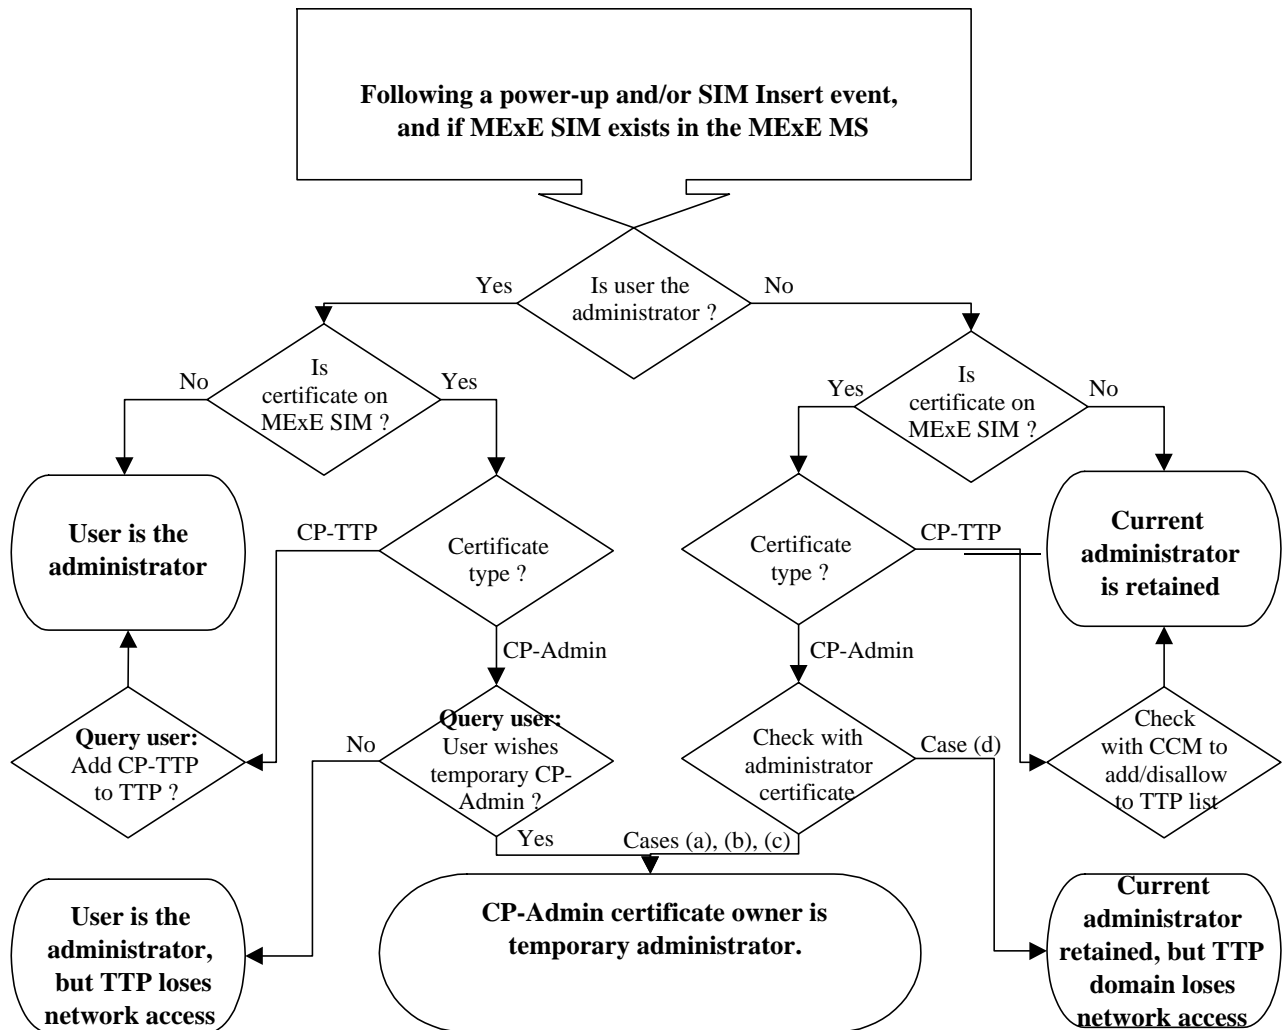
Following a power-up and/or SIM Insert event, and if MExE SIM exists in the MExE MS

Is user the administrator ?

Yes

No

Is certificate on MExE SIM ?

No

Yes

Is certificate on MExE SIM ?

Yes

No

User is the administrator

CP-TTP

Certificate type ?

CP-Admin

Certificate type ?

CP-TTP

CP-Admin

Current administrator is retained

Query user: Add CP-TTP to TTP ?

No

Query user: User wishes temporary CP-Admin ?

Yes

Check with administrator certificate

Case (d)

Check with CCM to add/disallow to TTP list

Cases (a), (b), (c)

User is the administrator, but TTP loses network access

CP-Admin certificate owner is temporary administrator.

Current administrator retained, but TTP domain loses network access